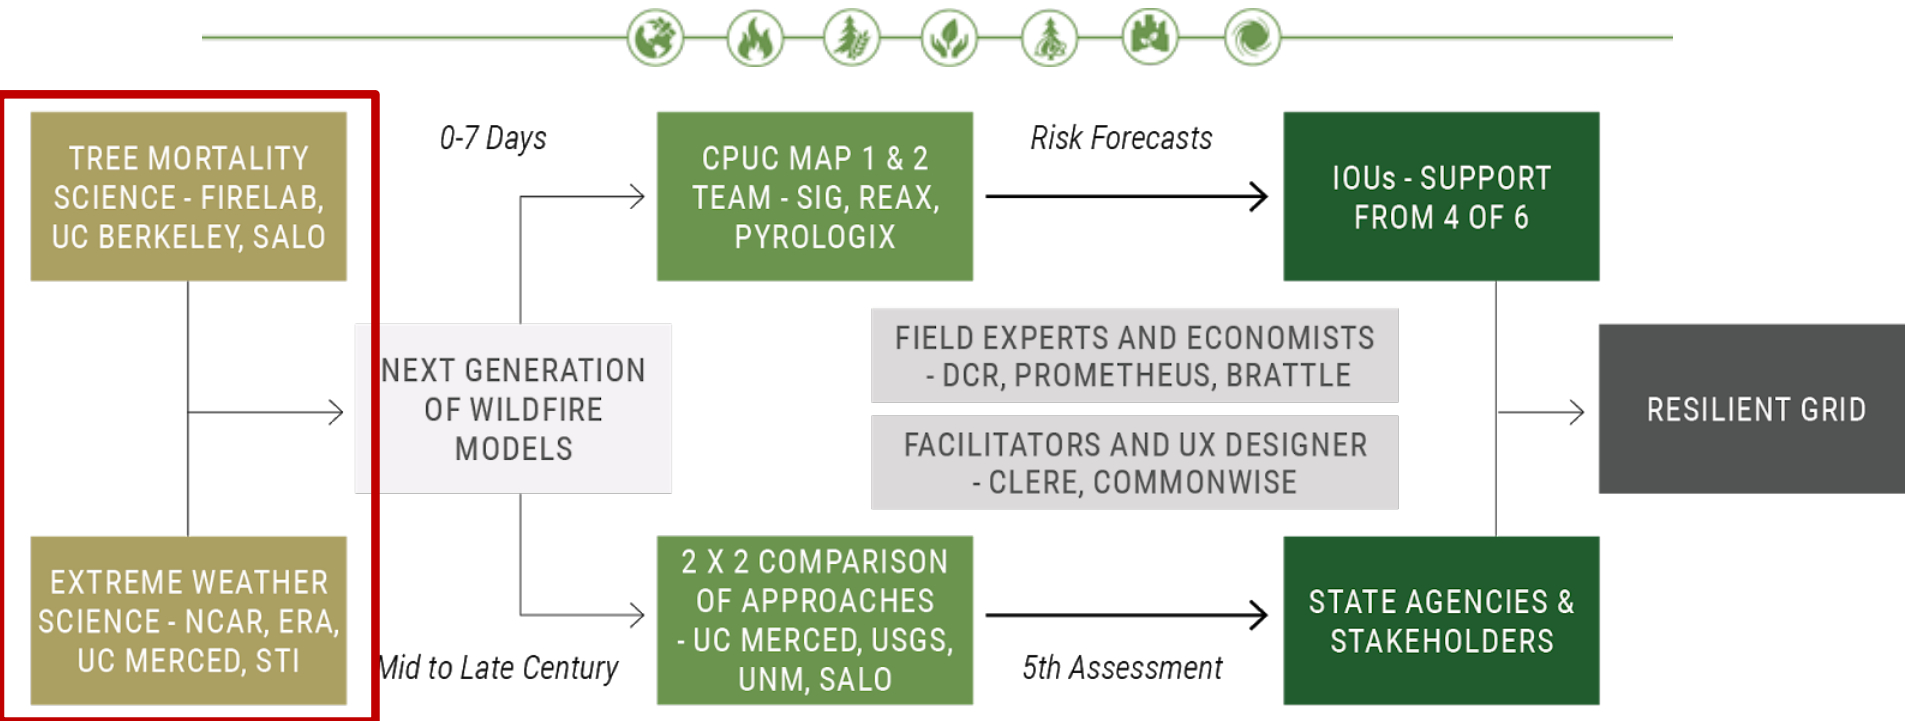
TREE MORTALITY SCIENCE - FIRELAB, UC BERKELEY, SALO

EXTREME WEATHER SCIENCE - NCAR, ERA, UC MERCED, STI

0-7 Days

NEXT GENERATION OF WILDFIRE MODELS

Mid to Late Century

CPUC MAP 1 & 2 TEAM - SIG, REAX, PYROLOGIX

2 X 2 COMPARISON OF APPROACHES - UC MERCED, USGS, UNM, SALO

Risk Forecasts

FIELD EXPERTS AND ECONOMISTS - DCR, PROMETHEUS, BRATTLE

FACILITATORS AND UX DESIGNER - CLERE, COMMONWISE

5th Assessment

IOUs - SUPPORT FROM 4 OF 6

STATE AGENCIES & STAKEHOLDERS

RESILIENT GRID